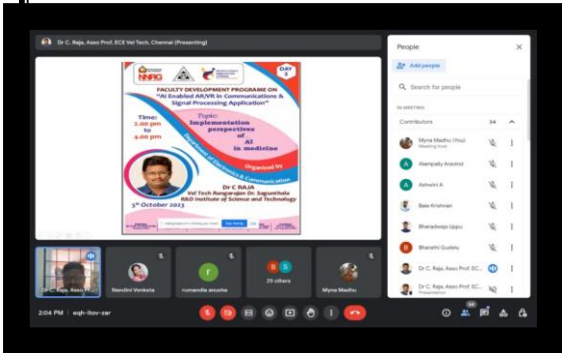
Dr C. Raja, Asso Prof. ECE Vel Tech, Chennai (Presenting)

NNRG

DAY 3

FACULTY DEVELOPMENT PROGRAM ON "AI Enabled AR/VR in Communications & Signal Processing Application"

Time: 2.00 pm to 4.00 pm

Topic: Implementation perspectives of AI in medicine

Organized by

Department of Electronics & Communication

Dr C RAJA
Vel Tech Rangarajan Dr. Sagunthala R&D Institute of Science and Technology

3rd October 2023

People

Add people

Search for people

IN MEETING

Contributors 34

Myna Madhu (You)
Meeting host

Alampally Aravind

Ashwini A

Bala Krishnan

Bharadwaja Uppu

Bharathi Gudelu

Dr C. Raja, Asso Prof EC...

Dr C. Raja, Asso Prof EC...
Presentation

Dr C. Raja, Asso Prof...

Nandini Venkata

r

rumandla anusha

B S

29 others

Myna Madhu

2:04 PM | eqh-itov-zar